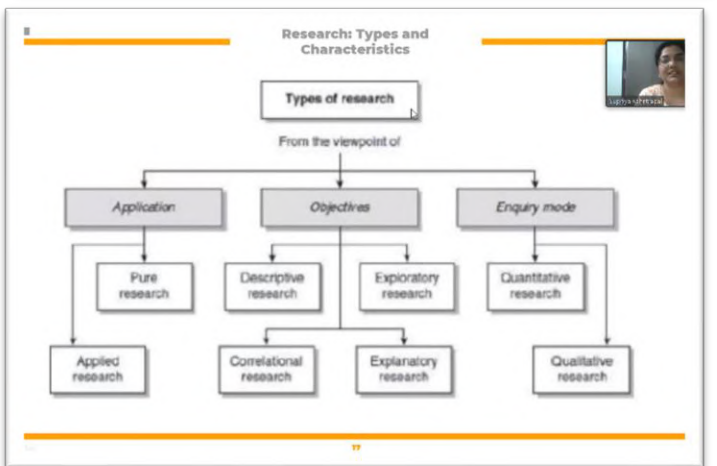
Research: Types and Characteristics

Types of research

From the viewpoint of

Application

Objectives

Enquiry mode

Pure research

Descriptive research

Exploratory research

Quantitative research

Applied research

Correlational research

Explanatory research

Qualitative research

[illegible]

77